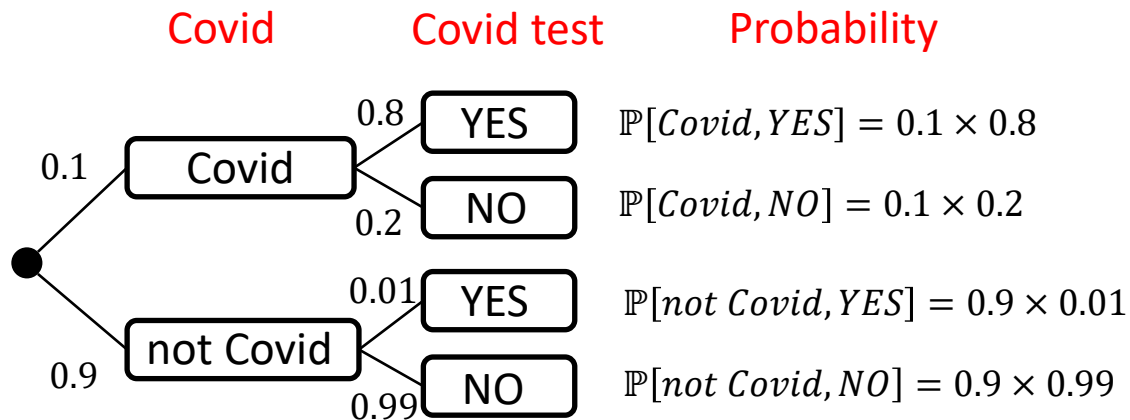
Covid   Covid test   Probability

0.1 Covid
0.8 YES   $\mathbb{P}[Covid, YES] = 0.1 \times 0.8$
0.2 NO   $\mathbb{P}[Covid, NO] = 0.1 \times 0.2$

0.9 not Covid
0.01 YES   $\mathbb{P}[not\ Covid, YES] = 0.9 \times 0.01$
0.99 NO   $\mathbb{P}[not\ Covid, NO] = 0.9 \times 0.99$